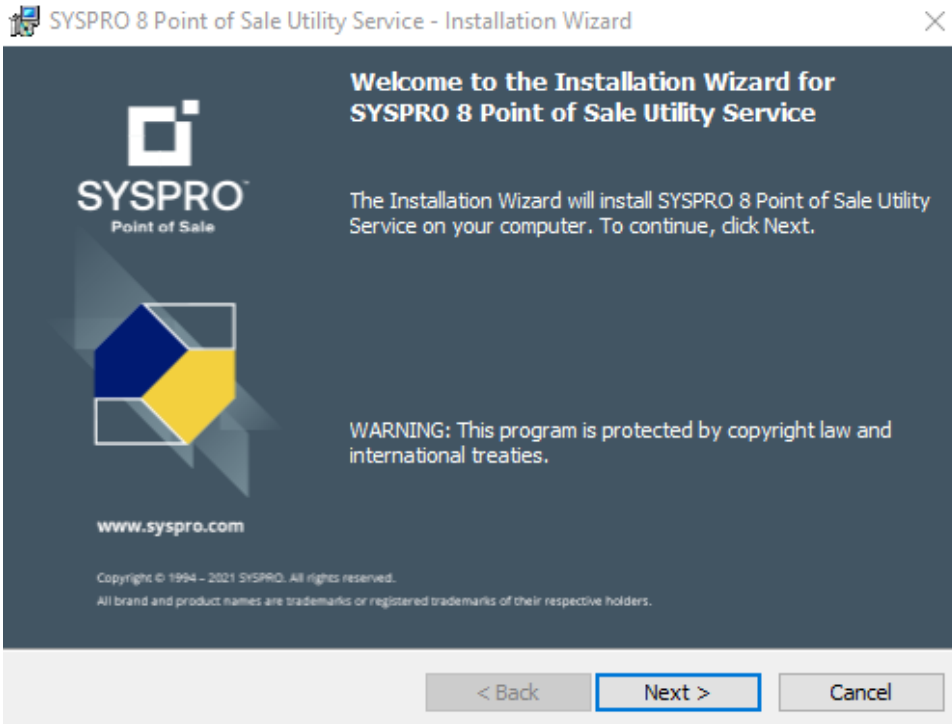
SYSPRO 8 Point of Sale Utility Service - Installation Wizard

SYSPRO
Point of Sale

Welcome to the Installation Wizard for SYSPRO 8 Point of Sale Utility Service

The Installation Wizard will install SYSPRO 8 Point of Sale Utility Service on your computer. To continue, click Next.

WARNING: This program is protected by copyright law and international treaties.

www.syspro.com

Copyright © 1994 – 2021 SYSPRO. All rights reserved.
All brand and product names are trademarks or registered trademarks of their respective holders.

< Back
Next >
Cancel